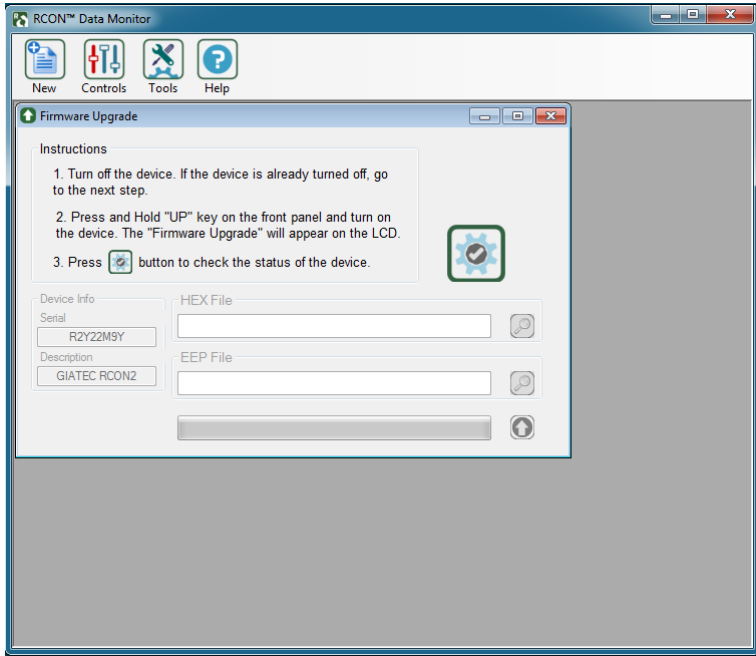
RCON™ Data Monitor

New Controls Tools Help

Firmware Upgrade

Instructions

1. Turn off the device. If the device is already turned off, go to the next step.

2. Press and Hold "UP" key on the front panel and turn on the device. The "Firmware Upgrade" will appear on the LCD.

3. Press button to check the status of the device.

Device Info
Serial
R2Y22M9Y
Description
GIATEC RCON2

HEX File

EEP File